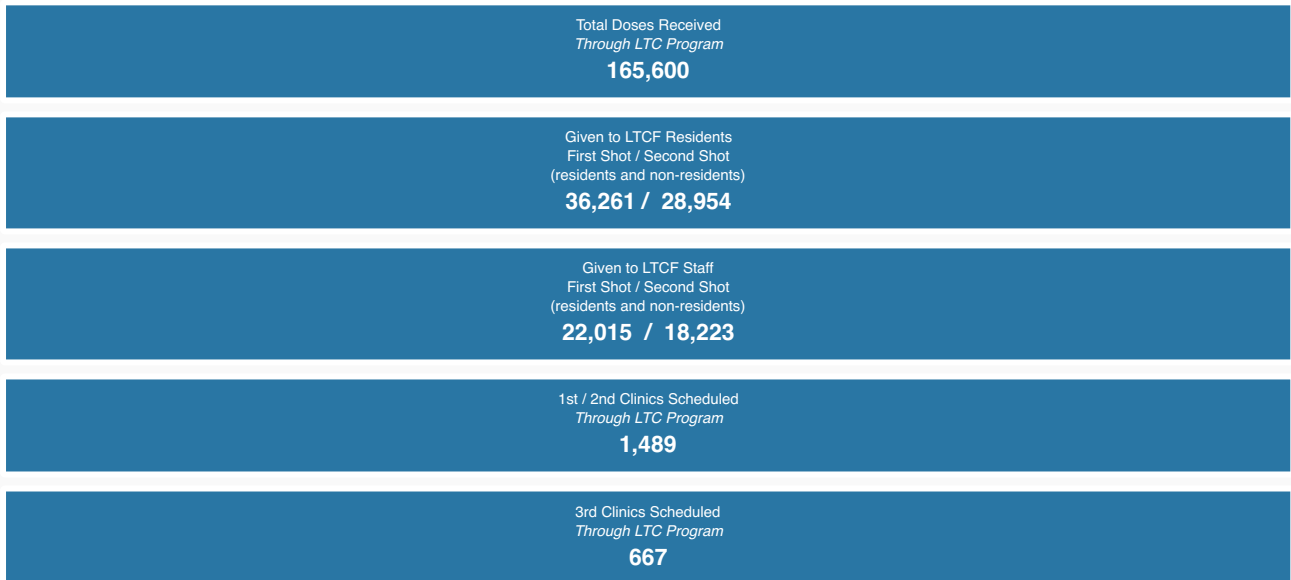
Total Doses Received
Through LTC Program
165,600

Given to LTCF Residents
First Shot / Second Shot
(residents and non-residents)
36,261 / 28,954

Given to LTCF Staff
First Shot / Second Shot
(residents and non-residents)
22,015 / 18,223

1st / 2nd Clinics Scheduled
Through LTC Program
1,489

3rd Clinics Scheduled
Through LTC Program
667